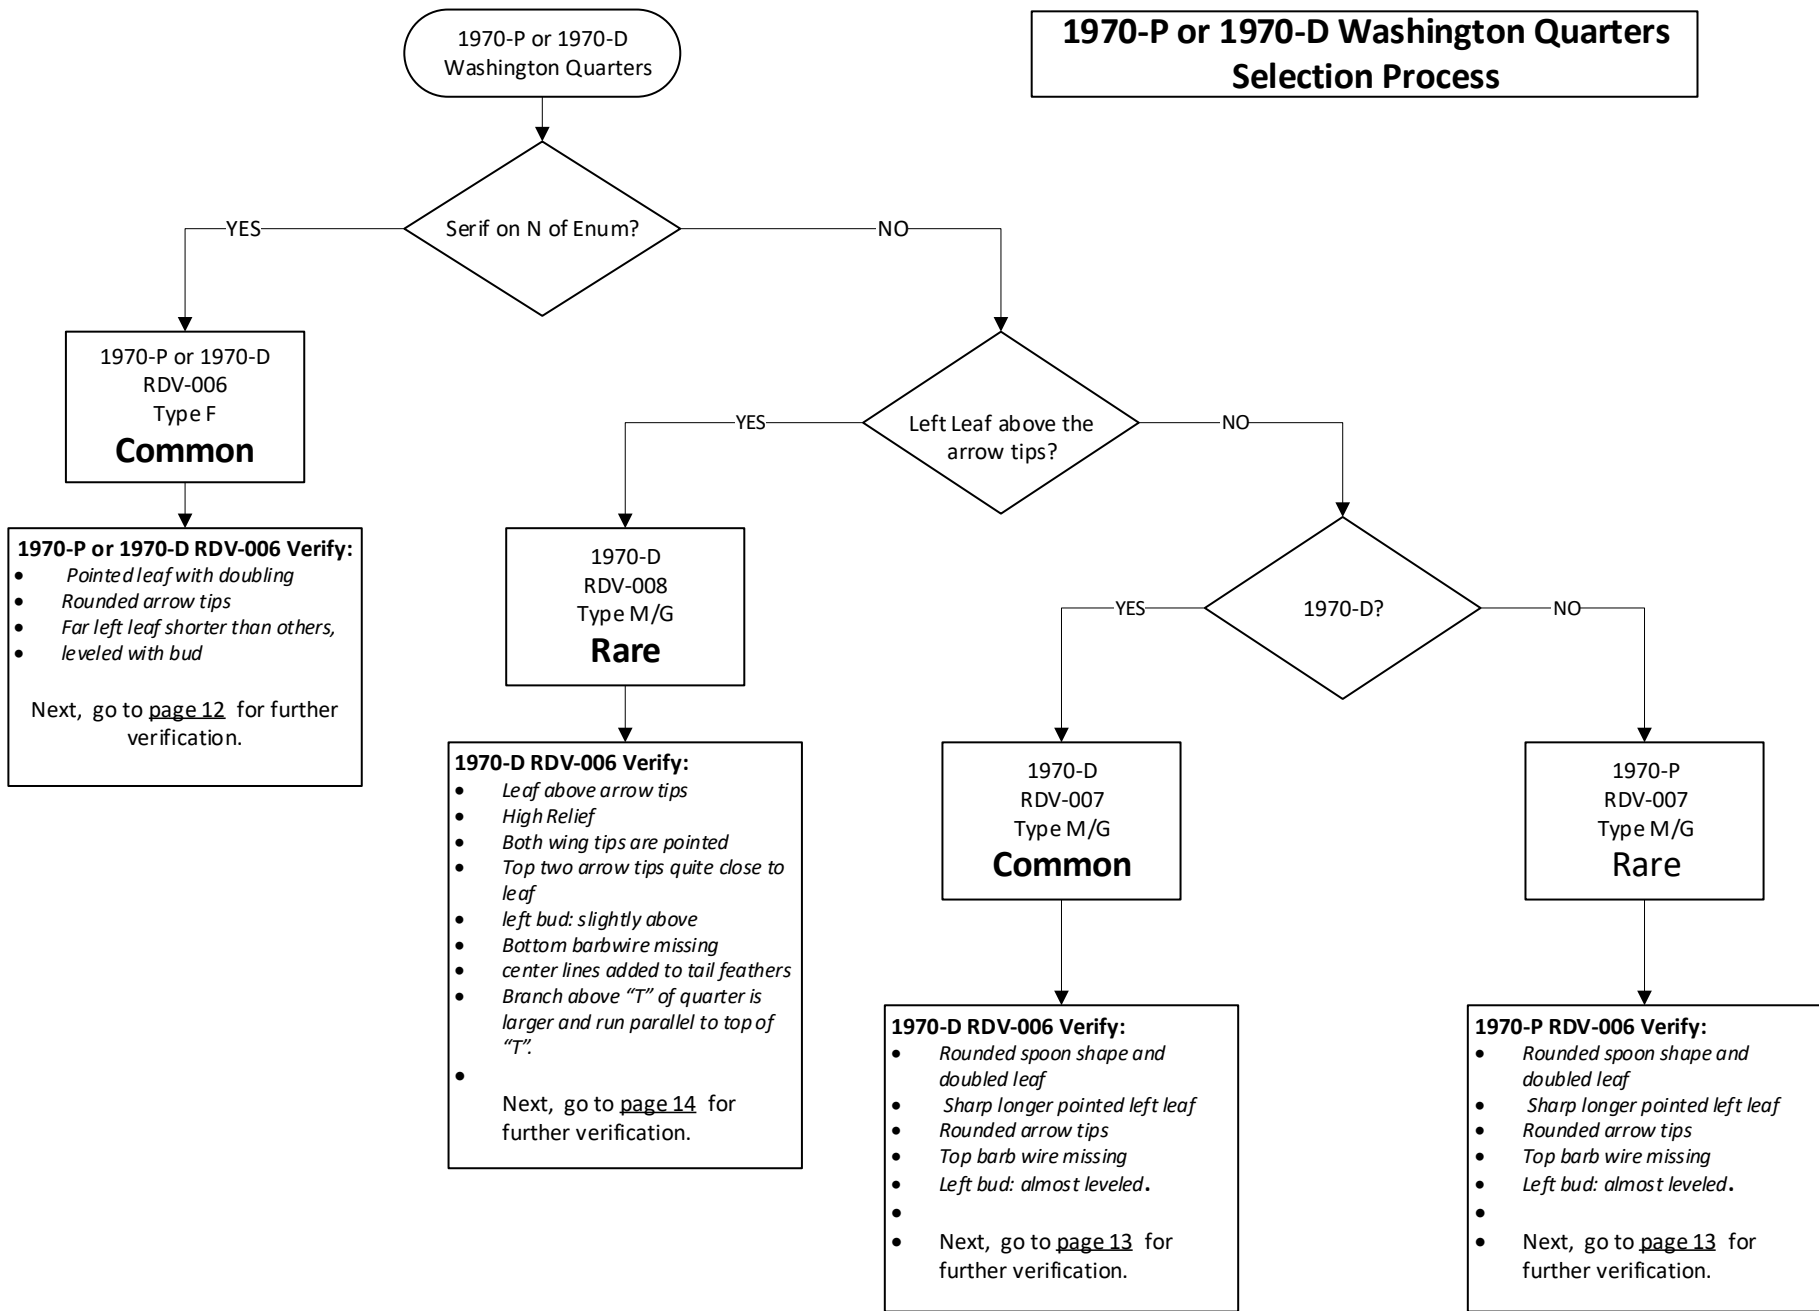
1970-P or 1970-D Washington Quarters

1970-P or 1970-D Washington Quarters Selection Process

Serif on N of Enum?

YES

NO

1970-P or 1970-D
RDV-006
Type F
Common

1970-P or 1970-D RDV-006 Verify:
- Pointed leaf with doubling
- Rounded arrow tips
- Far left leaf shorter than others,
- leveled with bud

Next, go to page 12 for further verification.

Left Leaf above the arrow tips?

YES

NO

1970-D
RDV-008
Type M/G
Rare

1970-D RDV-006 Verify:
- Leaf above arrow tips
- High Relief
- Both wing tips are pointed
- Top two arrow tips quite close to leaf
- left bud: slightly above
- Bottom barbwire missing
- center lines added to tail feathers
- Branch above "T" of quarter is larger and run parallel to top of "T".
-

Next, go to page 14 for further verification.

1970-D?

YES

NO

1970-D
RDV-007
Type M/G
Common

1970-D RDV-006 Verify:
- Rounded spoon shape and doubled leaf
- Sharp longer pointed left leaf
- Rounded arrow tips
- Top barb wire missing
- Left bud: almost leveled.
-
- Next, go to page 13 for further verification.

1970-P
RDV-007
Type M/G
Rare

1970-P RDV-006 Verify:
- Rounded spoon shape and doubled leaf
- Sharp longer pointed left leaf
- Rounded arrow tips
- Top barb wire missing
- Left bud: almost leveled.
-
- Next, go to page 13 for further verification.